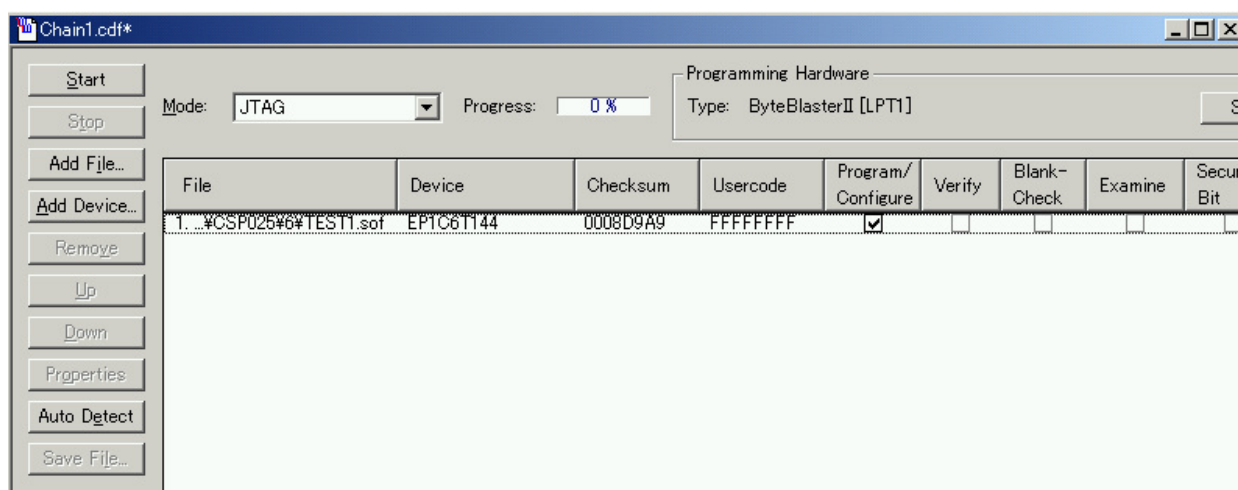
Chain1.cdf*

Start
Stop
Add File...
Add Device...
Remove
Up
Down
Properties
Auto Detect
Save File...

Mode: JTAG
Progress: 0 %

Programming Hardware
Type: ByteBlasterII [LPT1]

S

| File | Device | Checksum | Usercode | Program/ Configure | Verify | Blank-Check | Examine | Secu Bit |
|---|---|---|---|---|---|---|---|---|
| 1. ..¥CSP025¥6¥TEST1.sof | EP1C6T144 | 0008D9A9 | FFFFFFFF | ☑ | ☐ | ☐ | ☐ | ☐ |